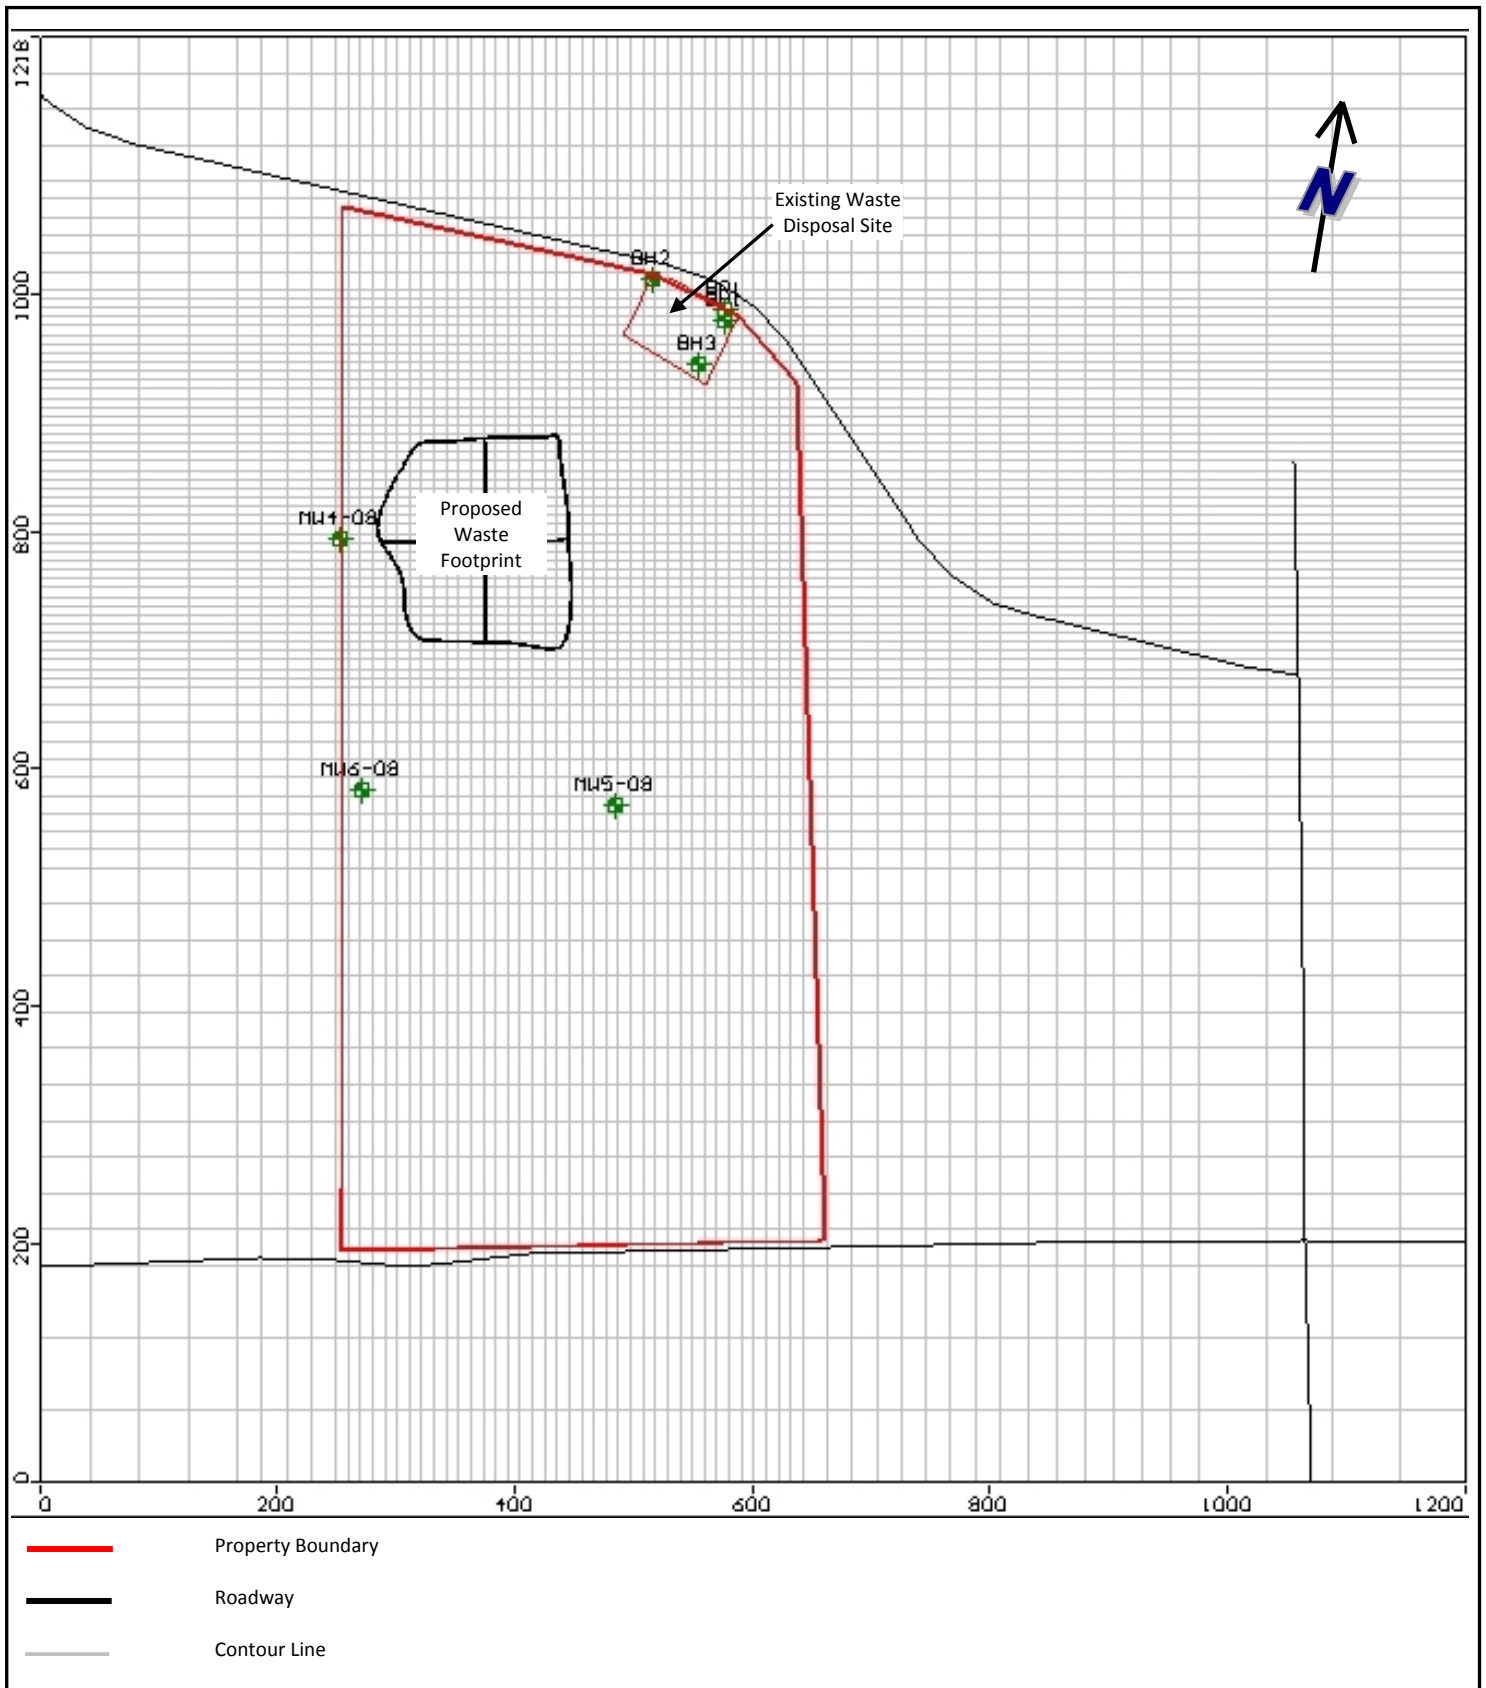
1218

1000

800

600

400

200

0

N

Existing Waste Disposal Site

BH2

BH1

BH3

MW4-08

Proposed Waste Footprint

MW6-08

MW5-08

0 200 400 600 800 1000 1200

Property Boundary

Roadway

Contour Line